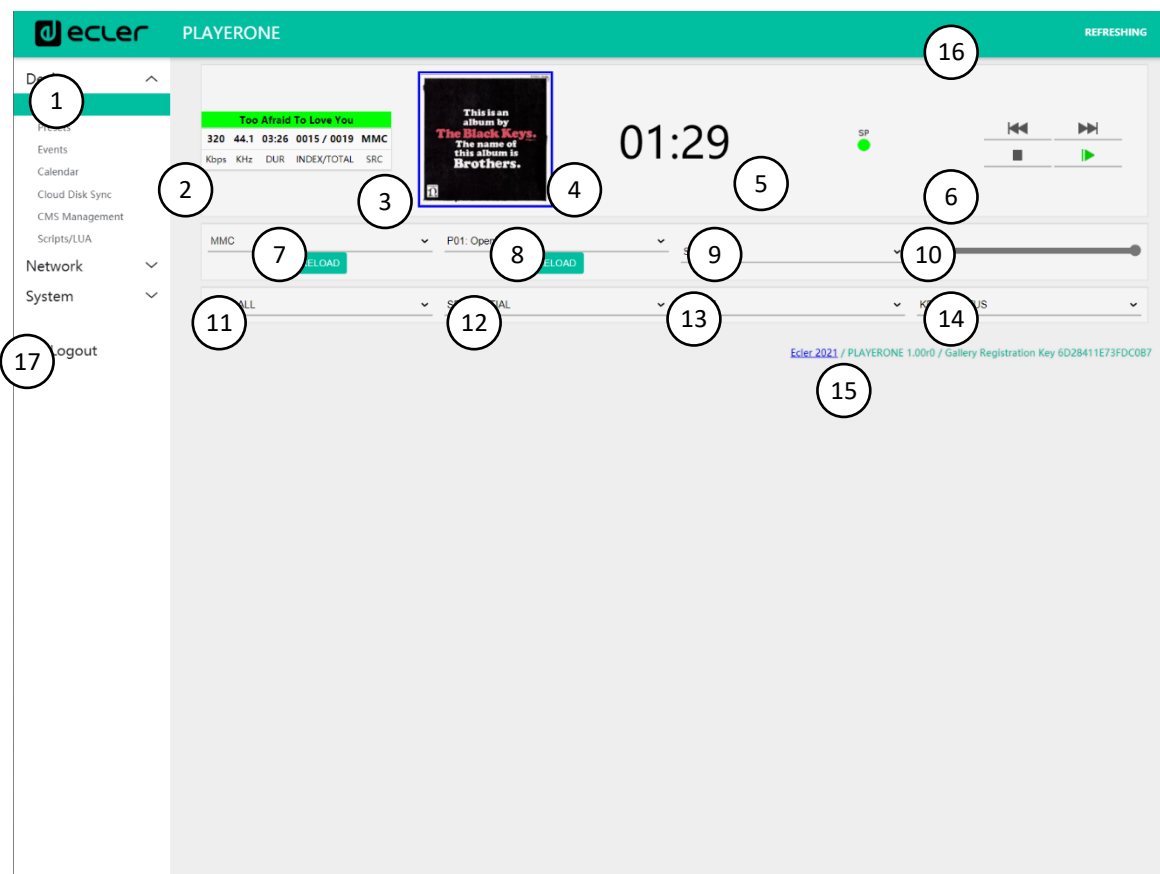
ecler PLAYERONE REFRESHING

16

De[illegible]
1
Presets
Events
Calendar
Cloud Disk Sync
CMS Management
Scripts/LUA
Network
System
17 Logout

Too Afraid To Love You

| 320 | 44.1 | 03:26 | 0015 / 0019 | MMC |
|---|---|---|---|---|
| Kbps | KHz | DUR | INDEX/TOTAL | SRC |

This is an album by The Black Keys. The name of this album is Brothers.

01:29

SP

2 3 4 5 6

MMC 7 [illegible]ELOAD
P01: Open 8 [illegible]ELOAD
S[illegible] 9
10

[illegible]ALL 11
S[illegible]TIAL 12
13
K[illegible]US 14

Ecler 2021 / PLAYERONE 1.00r0 / Gallery Registration Key 6D28411E73FDC0B7
15